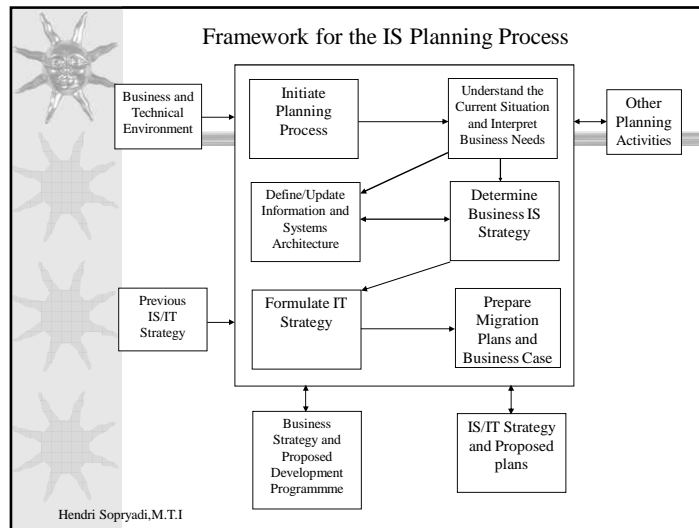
Framework for the IS Planning Process

Business and Technical Environment

Initiate Planning Process

Understand the Current Situation and Interpret Business Needs

Other Planning Activities

Define/Update Information and Systems Architecture

Determine Business IS Strategy

Previous IS/IT Strategy

Formulate IT Strategy

Prepare Migration Plans and Business Case

Business Strategy and Proposed Development Programmme

IS/IT Strategy and Proposed plans

Hendri Sopryadi,M.T.I